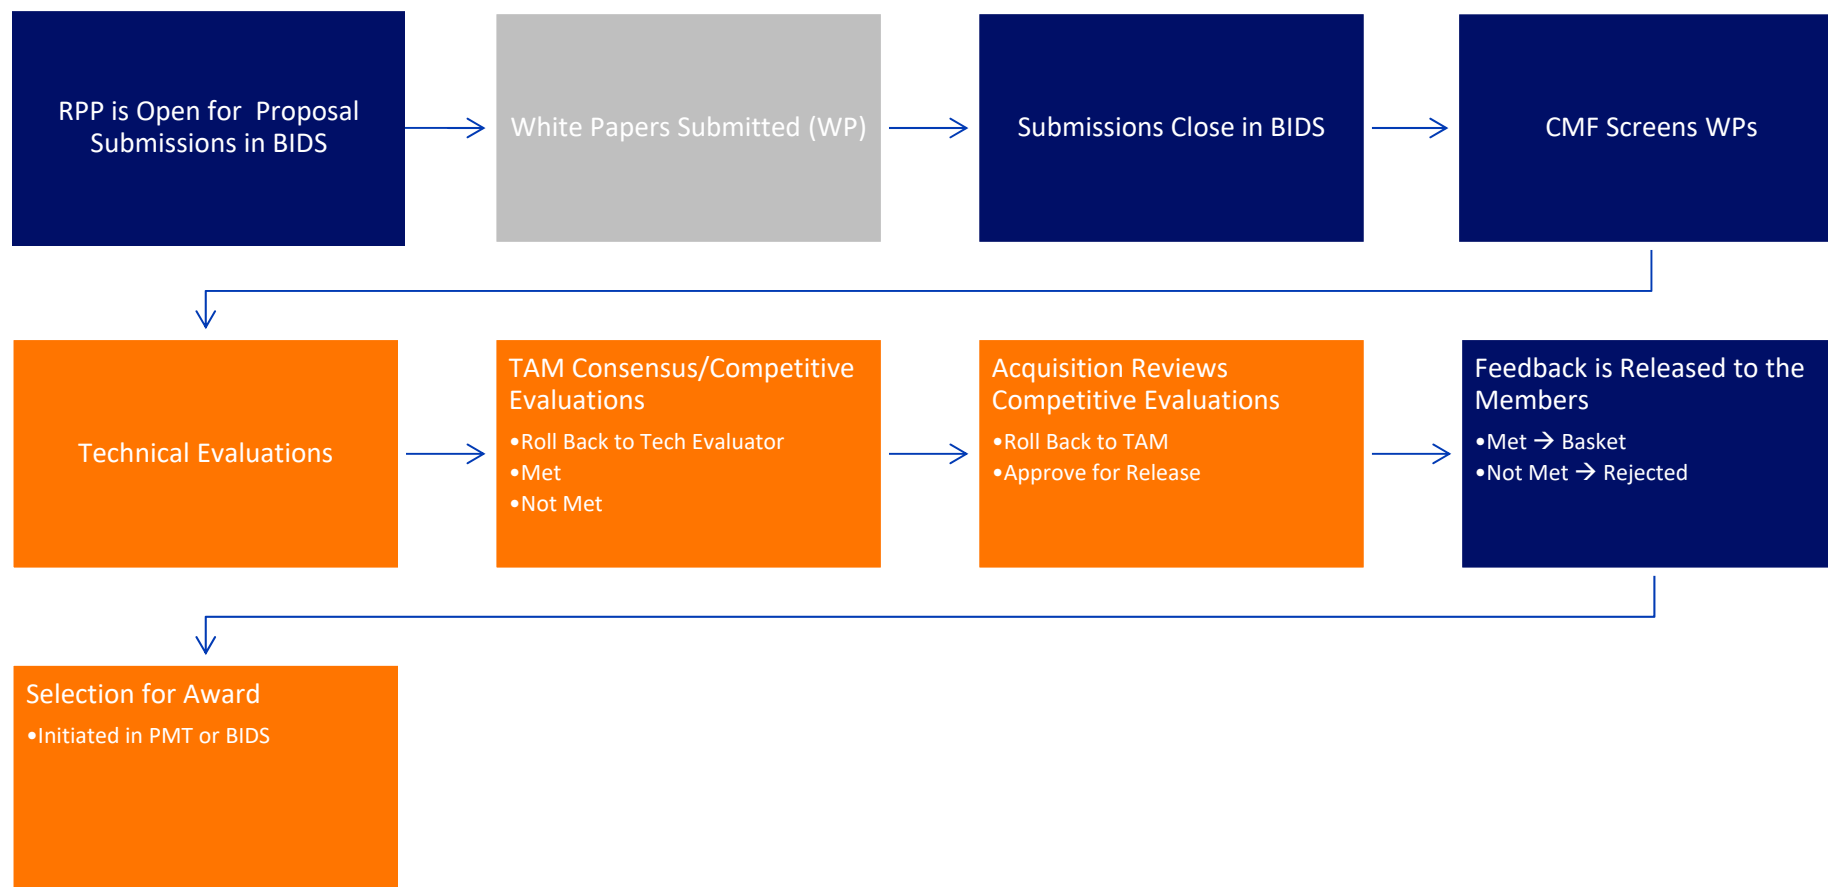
RPP is Open for Proposal Submissions in BIDS

White Papers Submitted (WP)

Submissions Close in BIDS

CMF Screens WPs

Technical Evaluations

TAM Consensus/Competitive Evaluations
•Roll Back to Tech Evaluator
•Met
•Not Met

Acquisition Reviews Competitive Evaluations
•Roll Back to TAM
•Approve for Release

Feedback is Released to the Members
•Met → Basket
•Not Met → Rejected

Selection for Award
•Initiated in PMT or BIDS